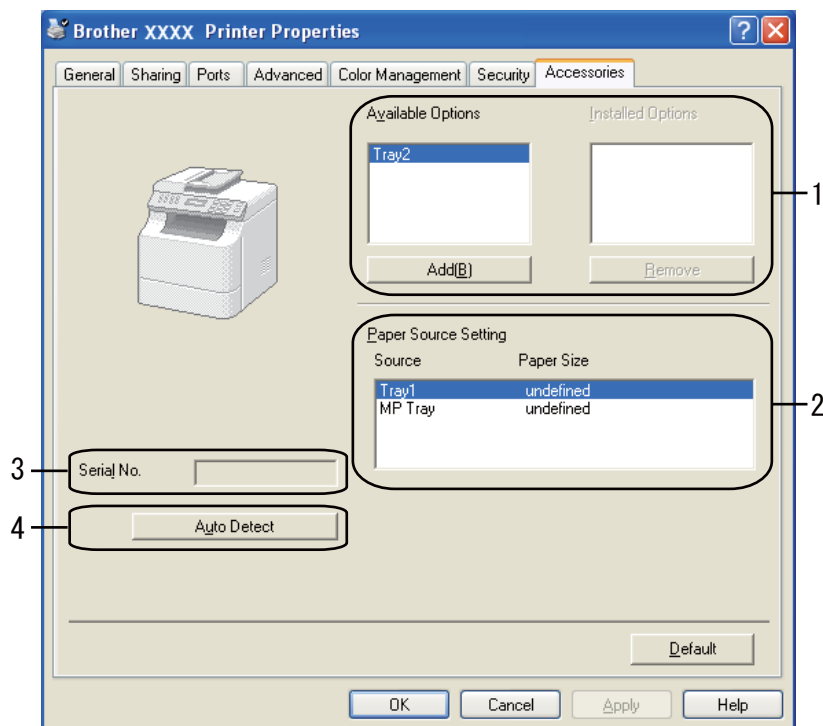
Brother XXXX Printer Properties

General | Sharing | Ports | Advanced | Color Management | Security | Accessories

Available Options

Installed Options

Tray2

Add(B)

Remove

1

Paper Source Setting

| Source | Paper Size |
|---|---|
| Tray1 | undefined |
| MP Tray | undefined |

2

3

Serial No.

4

Auto Detect

Default

OK

Cancel

Apply

Help